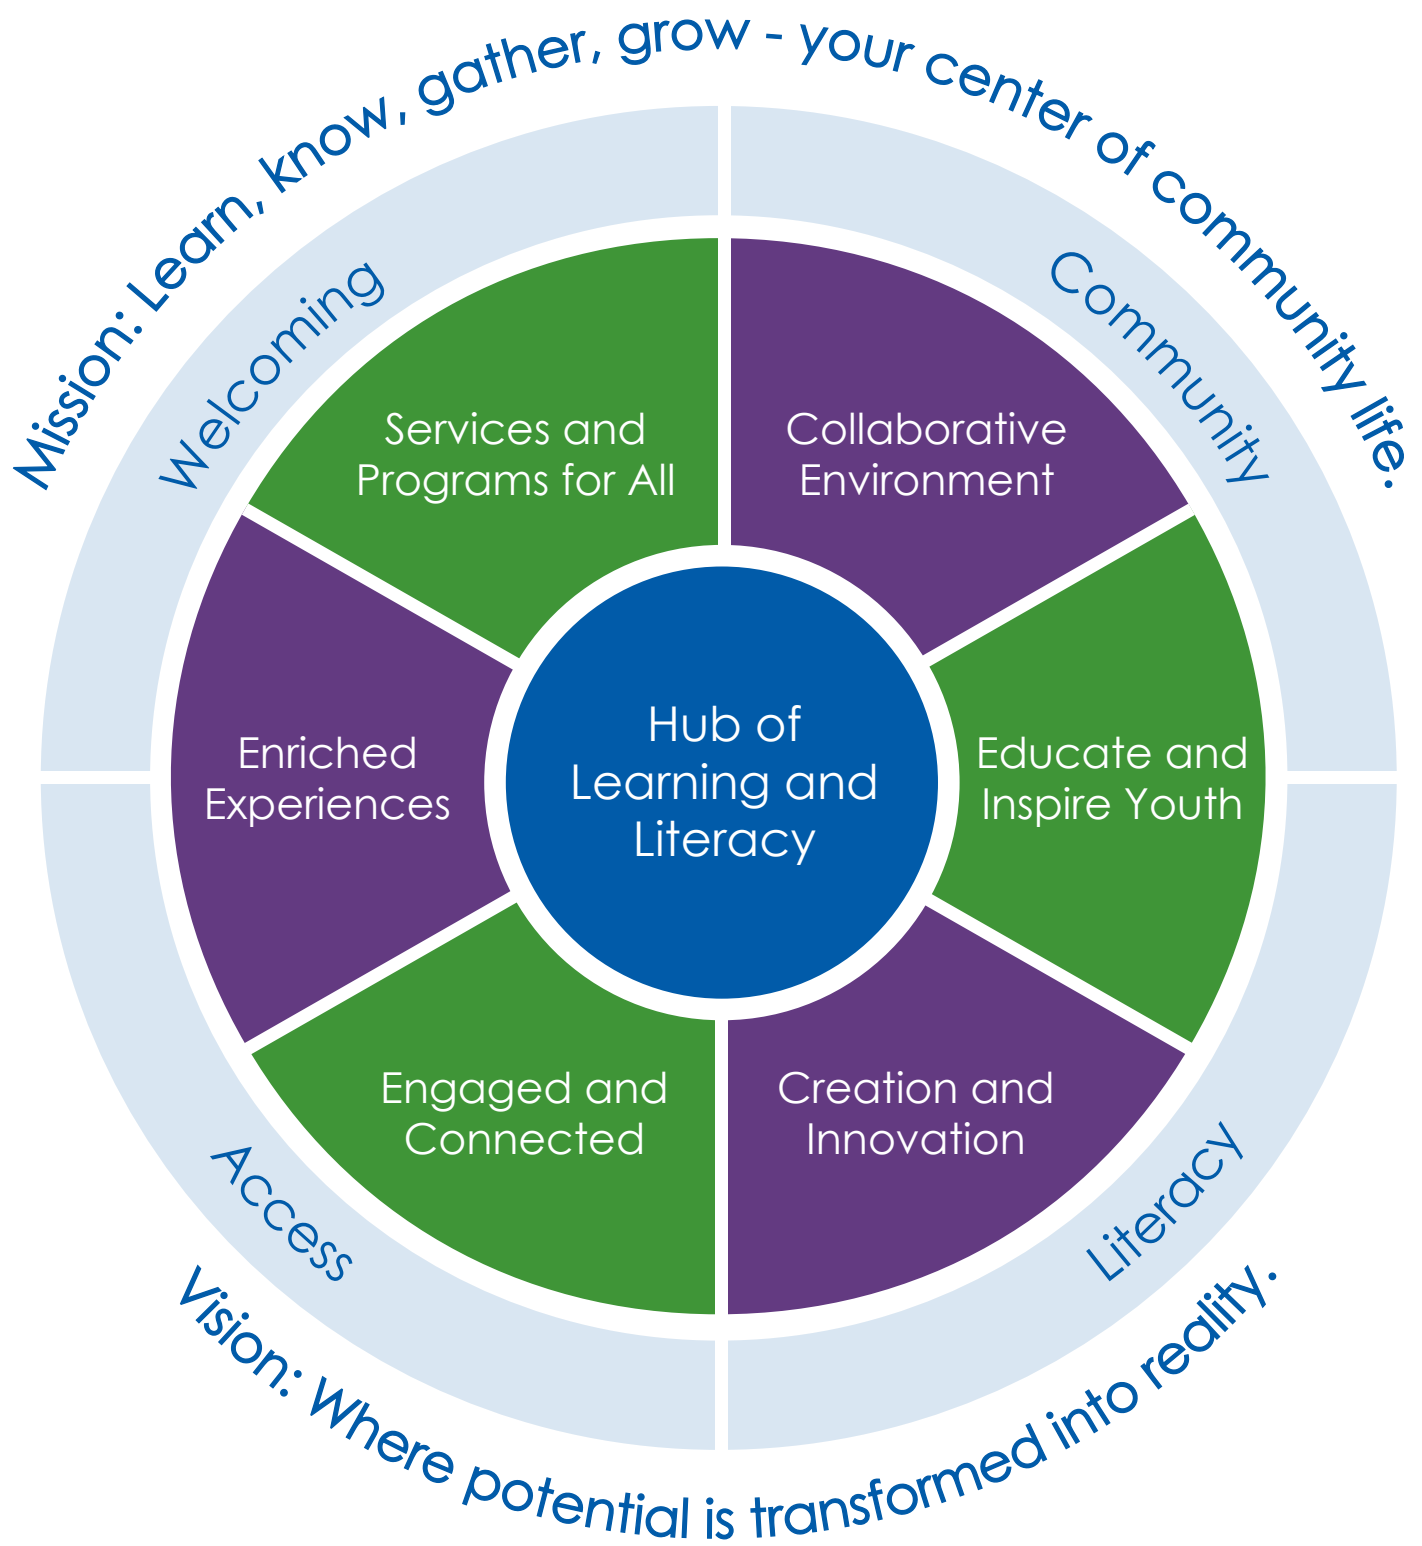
Mission: Learn, know, gather, grow - your center of community life.

Welcoming

Community

Services and Programs for All

Collaborative Environment

Enriched Experiences

Hub of Learning and Literacy

Educate and Inspire Youth

Engaged and Connected

Creation and Innovation

Access

Literacy

Vision: Where potential is transformed into reality.